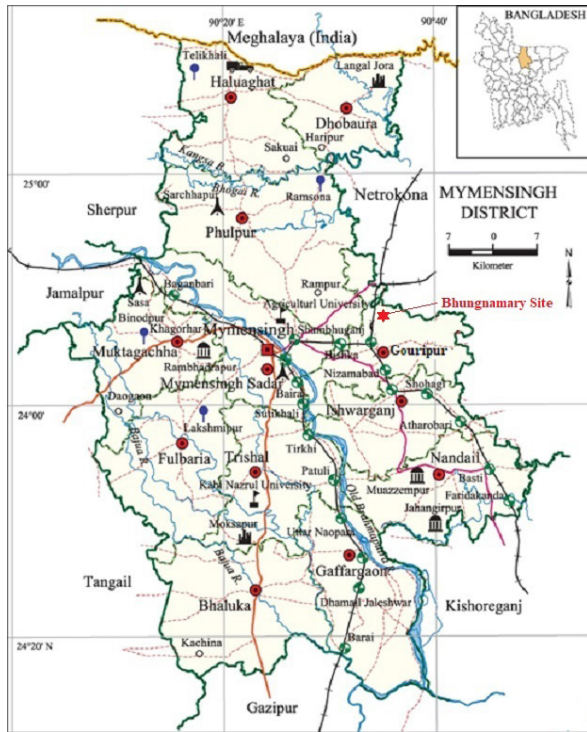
90°20' E
90°40'
BANGLADESH
Meghalaya (India)
Telikhali
Langal Jora
Haluaghat
Dhobaura
Haripur
Sakuai
Kangsa R.
25°00'
Sarchhapur
Bhogai R.
Ramsona
Netrokona
MYMENSINGH DISTRICT
Sherpur
Phulpur
7 0 7
Kilometer
N
Rampur
Jamalpur
Baganbari
Agricultural University
Sasa
Binodpur
Bhungnamary Site
Khagorhar
Shambhuganj
Muktagachha
Mymensingh
Bishka
Gouripur
Rambhadrapur
Mymensingh Sadar
Nizamabad
Daogaon
Baira
Shohagi
24°00'
Sutiakhali
Ishwarganj
Atharobari
Lakshmipur
Banar R.
Fulbaria
Trishal
Tirkhi
Nandail
Patuli
Basti
Kabi Nazrul University
Muazzempur
Faridakanda
Jahangirpur
Moksapur
Uttar Naopara
Old Brahmaputra R.
Banar R.
Tangail
Gaffargaon
Bhaluka
Dhamail Jaleshwar
Kishoreganj
24°20' N
Kachina
Barai
Gazipur